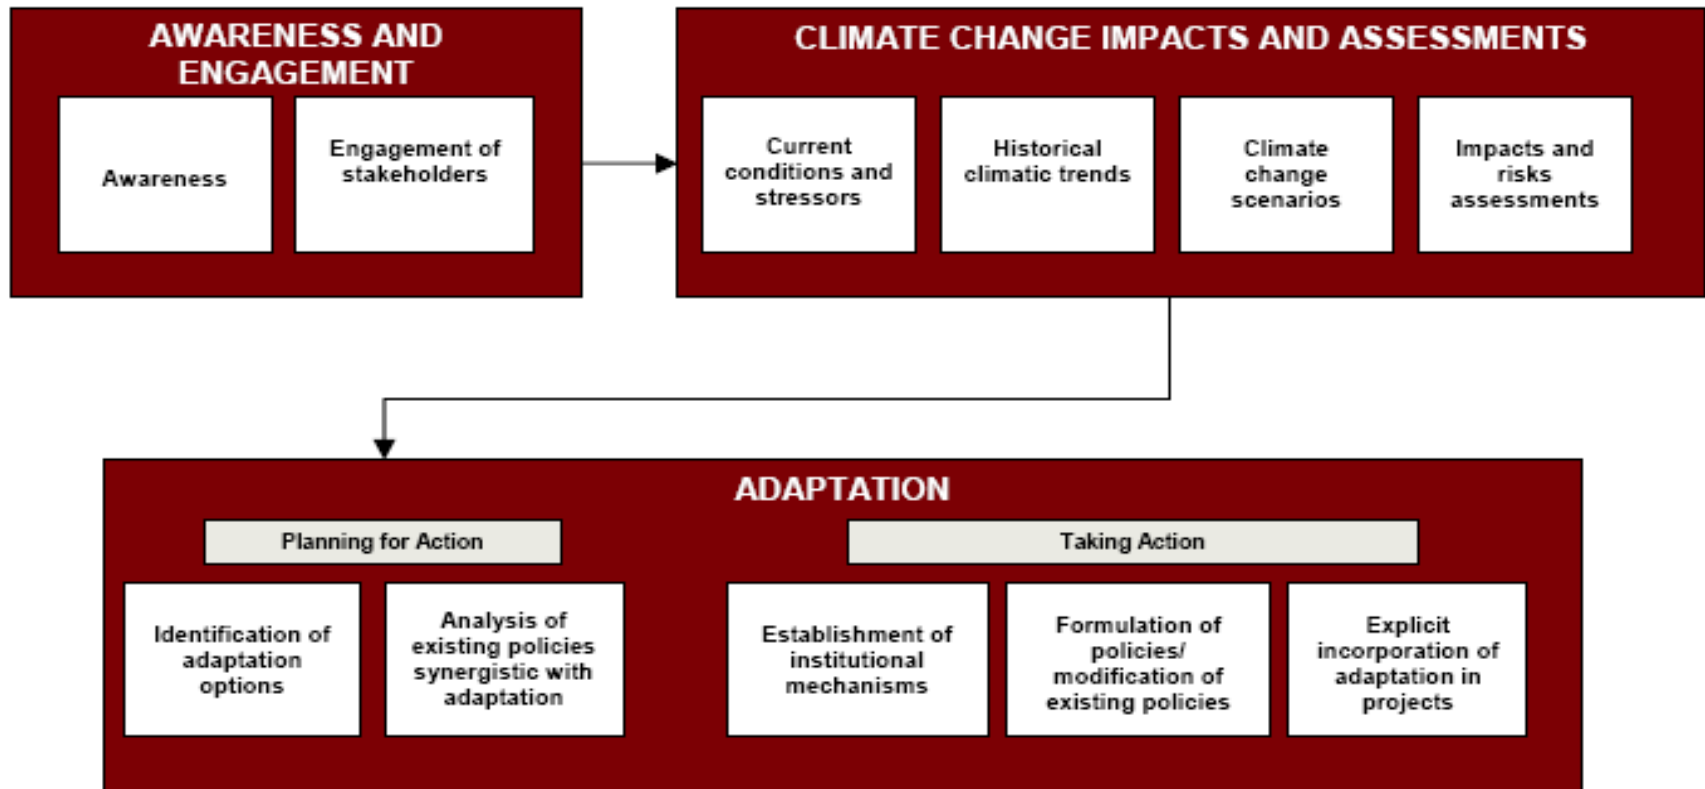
AWARENESS AND ENGAGEMENT

Awareness

Engagement of stakeholders

CLIMATE CHANGE IMPACTS AND ASSESSMENTS

Current conditions and stressors

Historical climatic trends

Climate change scenarios

Impacts and risks assessments

ADAPTATION

Planning for Action

Taking Action

Identification of adaptation options

Analysis of existing policies synergistic with adaptation

Establishment of institutional mechanisms

Formulation of policies/ modification of existing policies

Explicit incorporation of adaptation in projects